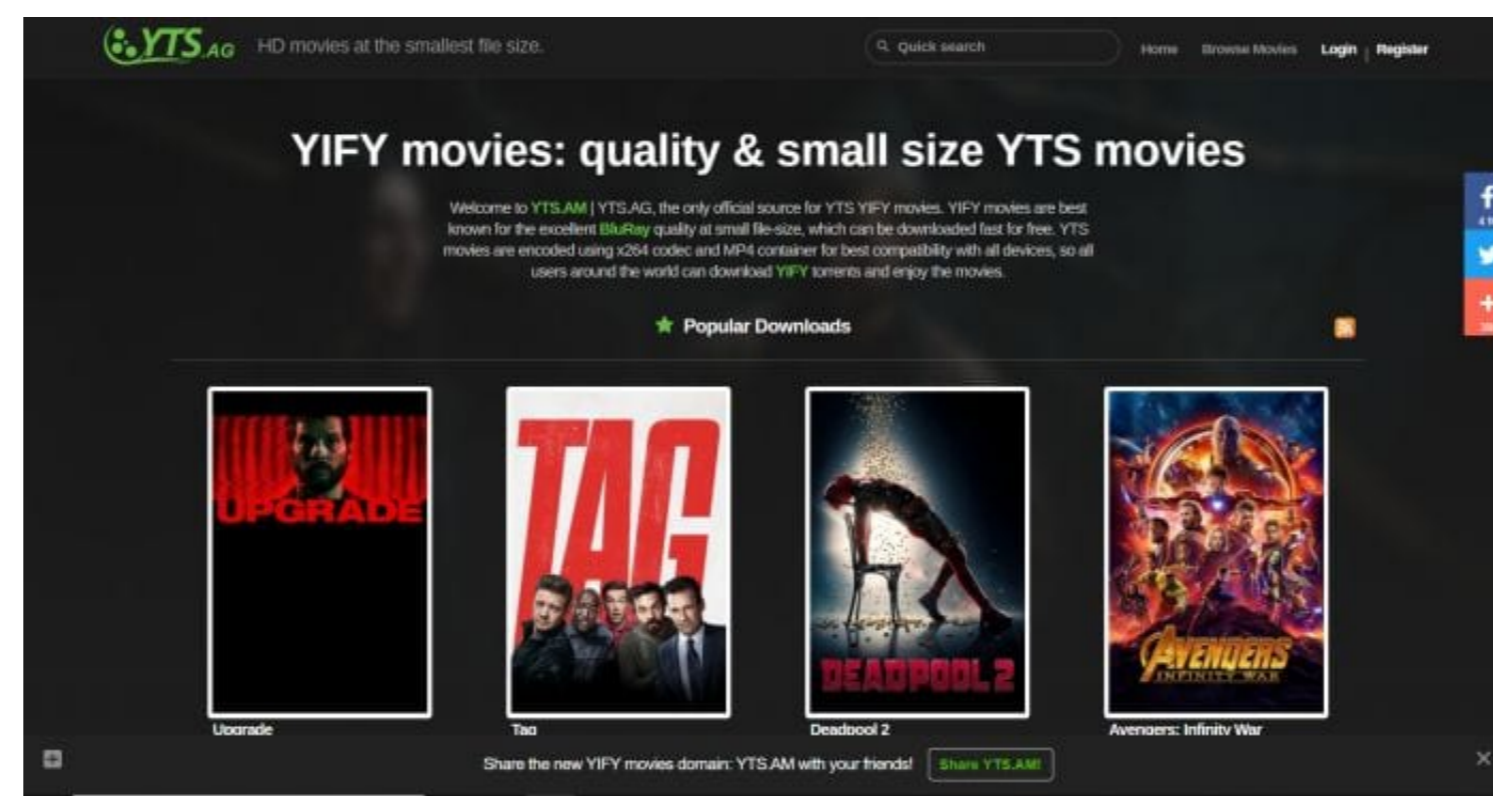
YTS.AG HD movies at the smallest file size.

Quick search

Home Browse Movies Login | Register

YIFY movies: quality & small size YTS movies

Welcome to YTS.AM | YTS.AG, the only official source for YTS YIFY movies. YIFY movies are best known for the excellent BluRay quality at small file-size, which can be downloaded fast for free. YTS movies are encoded using x264 codec and MP4 container for best compatibility with all devices, so all users around the world can download YIFY torrents and enjoy the movies.

Popular Downloads

UPGRADE

Upgrade

TAG

Tag

DEADPOOL 2

Deadpool 2

AVENGERS INFINITY WAR

Avengers: Infinity War

Share the new YIFY movies domain: YTS.AM with your friends! Share YTS.AM!